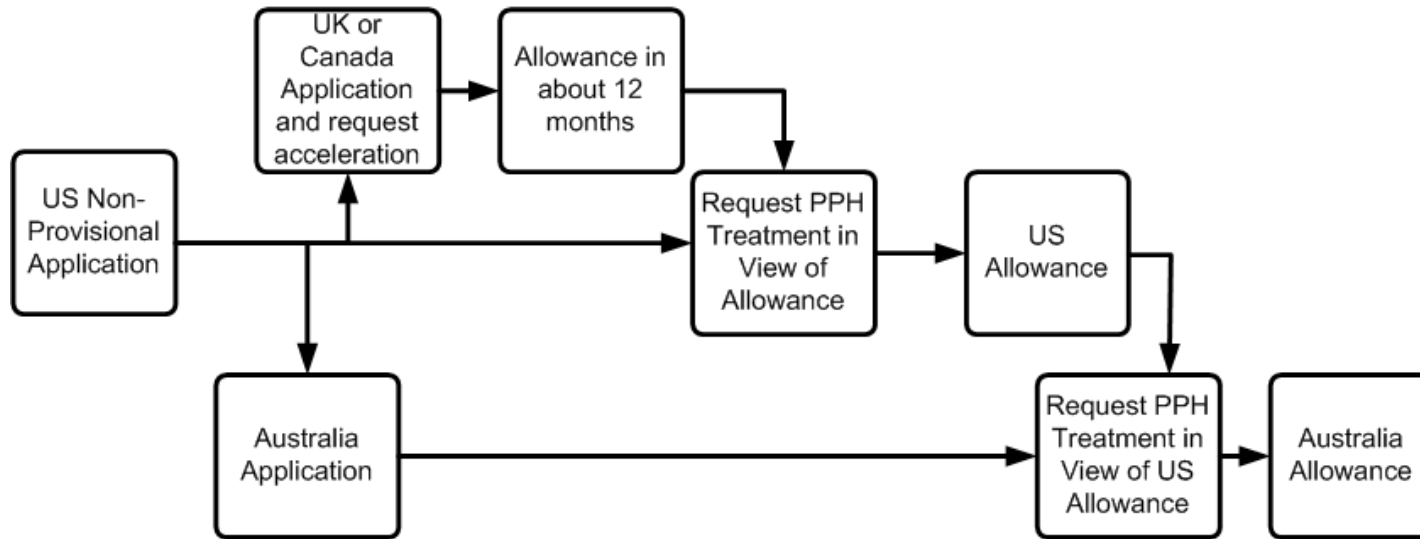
UK or Canada Application and request acceleration

Allowance in about 12 months

US Non-Provisional Application

Request PPH Treatment in View of Allowance

US Allowance

Australia Application

Request PPH Treatment in View of US Allowance

Australia Allowance